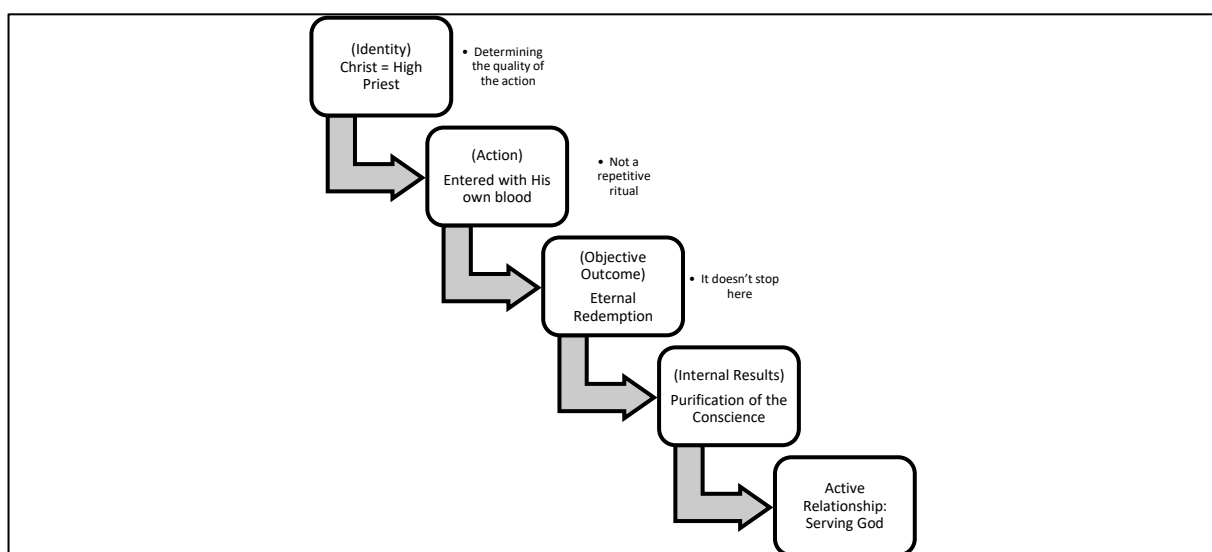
(Identity) Christ = High Priest

• Determining the quality of the action

(Action) Entered with His own blood

• Not a repetitive ritual

(Objective Outcome) Eternal Redemption

• It doesn't stop here

(Internal Results) Purification of the Conscience

Active Relationship: Serving God